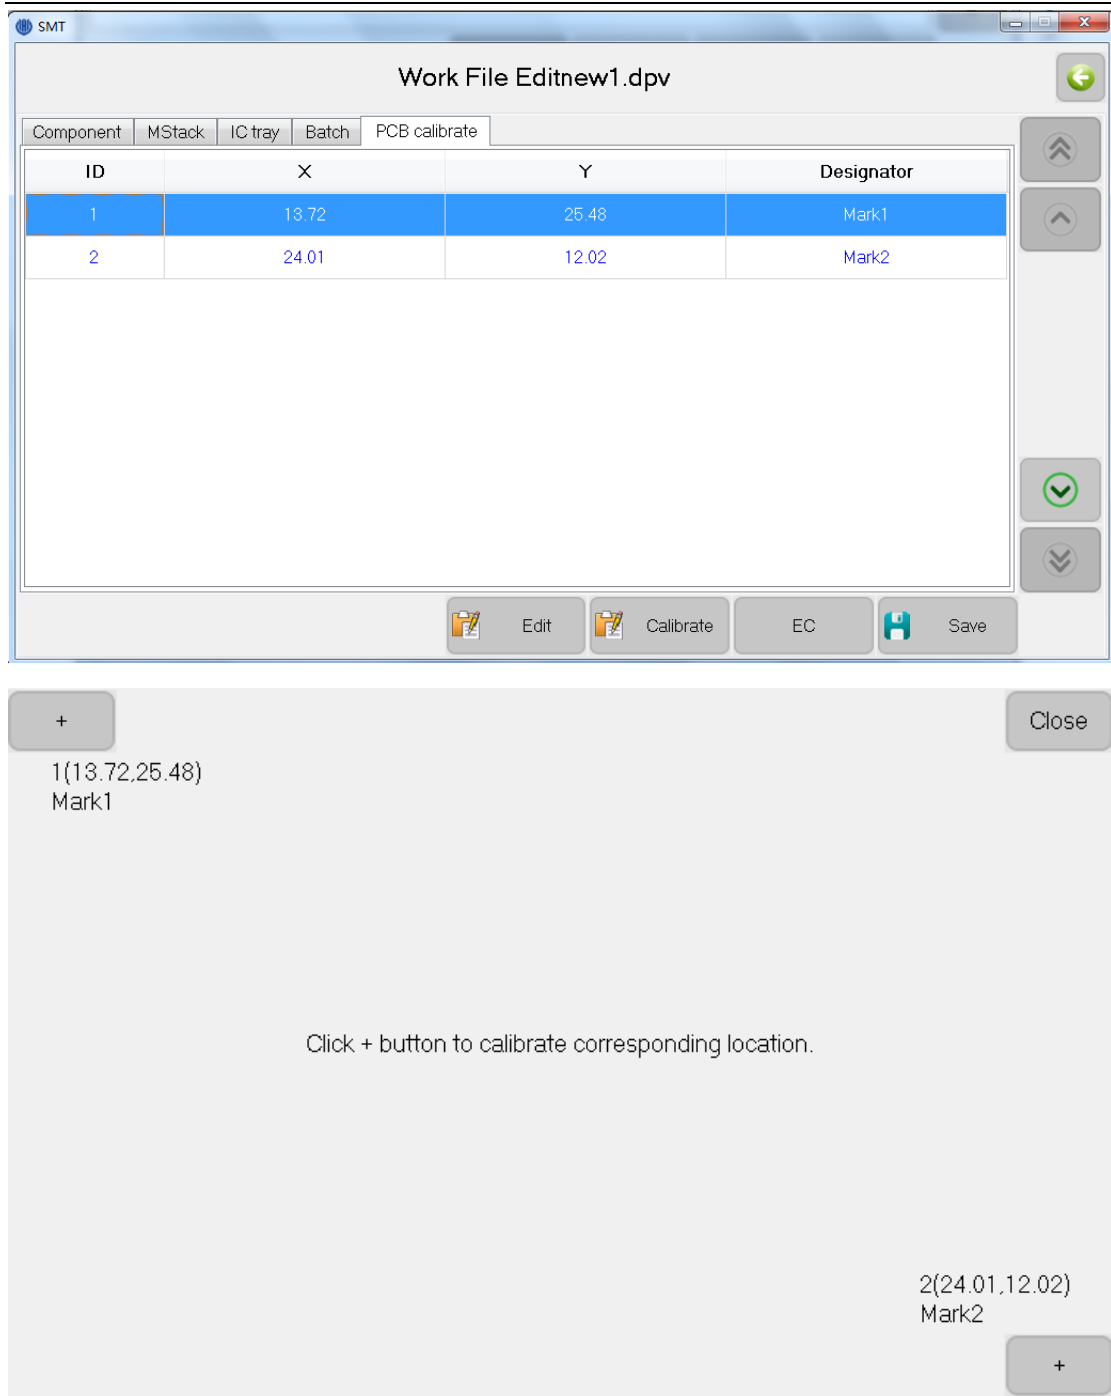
SMT

Work File Editnew1.dpv

Component | MStack | IC tray | Batch | PCB calibrate

| ID | X | Y | Designator |
|---|---|---|---|
| 1 | 13.72 | 25.48 | Mark1 |
| 2 | 24.01 | 12.02 | Mark2 |

Edit
Calibrate
EC
Save

+

Close

1(13.72,25.48)
Mark1

Click + button to calibrate corresponding location.

2(24.01,12.02)
Mark2

+